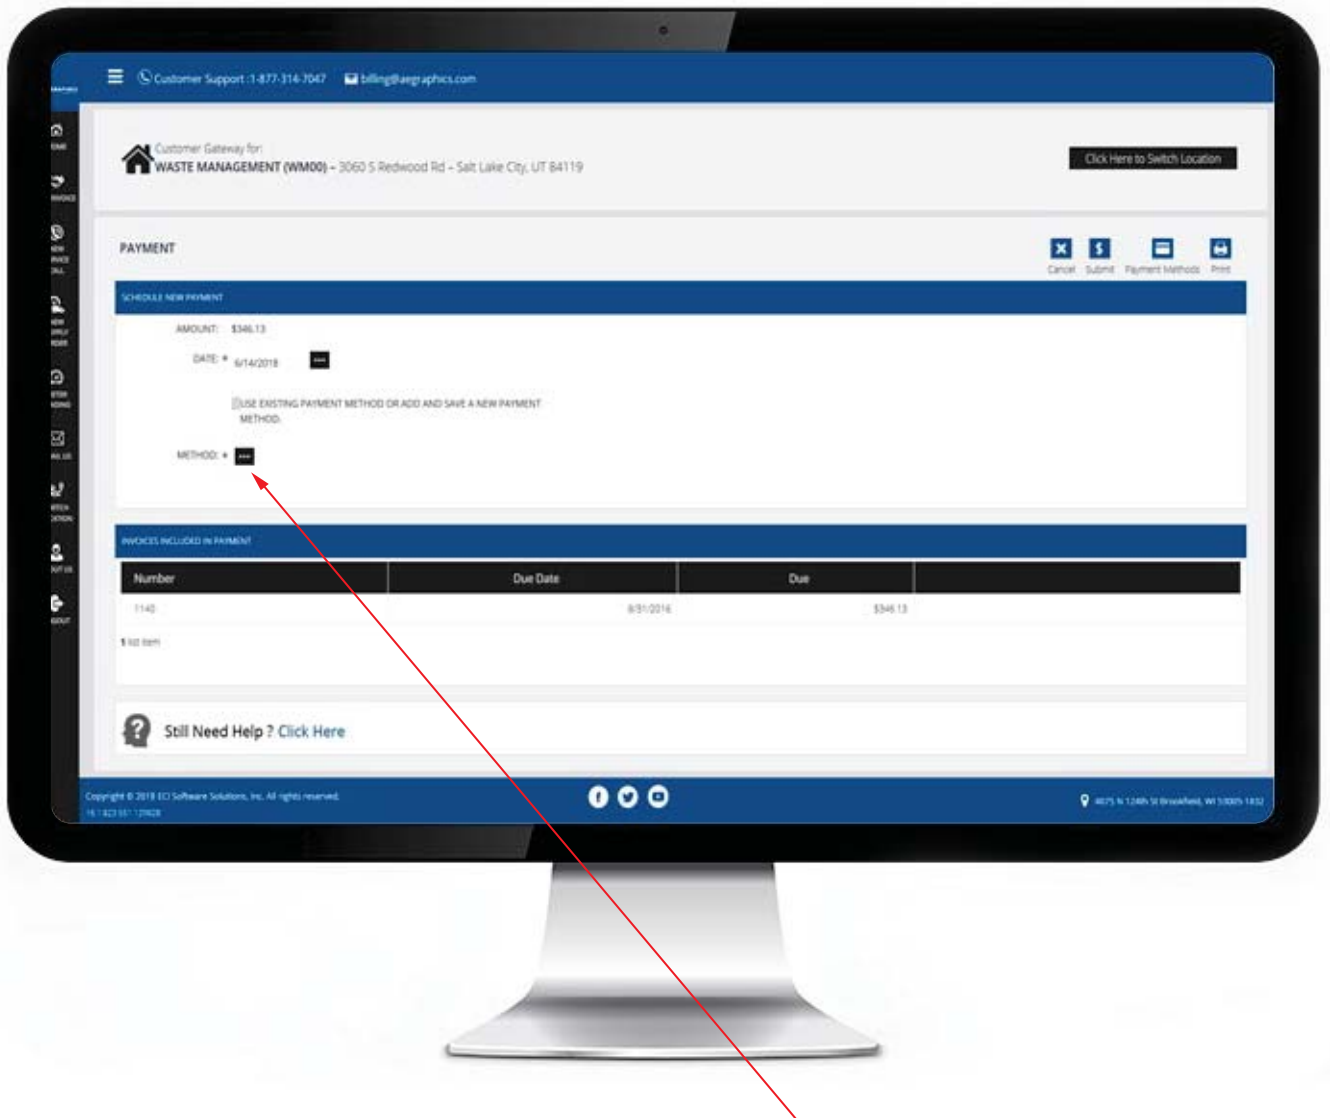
Customer Support :1-877-314-7047 billing@aegraphics.com

Customer Gateway for:
WASTE MANAGEMENT (WM00) - 3060 S Redwood Rd - Salt Lake City, UT 84119

Click Here to Switch Location

PAYMENT

Cancel Submit Payment Methods Print

SCHEDULE NEW PAYMENT

AMOUNT: $346.13

DATE: * 6/14/2018

USE EXISTING PAYMENT METHOD OR ADD AND SAVE A NEW PAYMENT METHOD.

METHOD: *

INVOICES INCLUDED IN PAYMENT

| Number | Due Date | Due | |
|---|---|---|---|
| 1140 | 8/31/2016 | $346.13 | |

1 list item

Still Need Help ? Click Here

Copyright © 2018 ECI Software Solutions, Inc. All rights reserved.
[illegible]

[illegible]